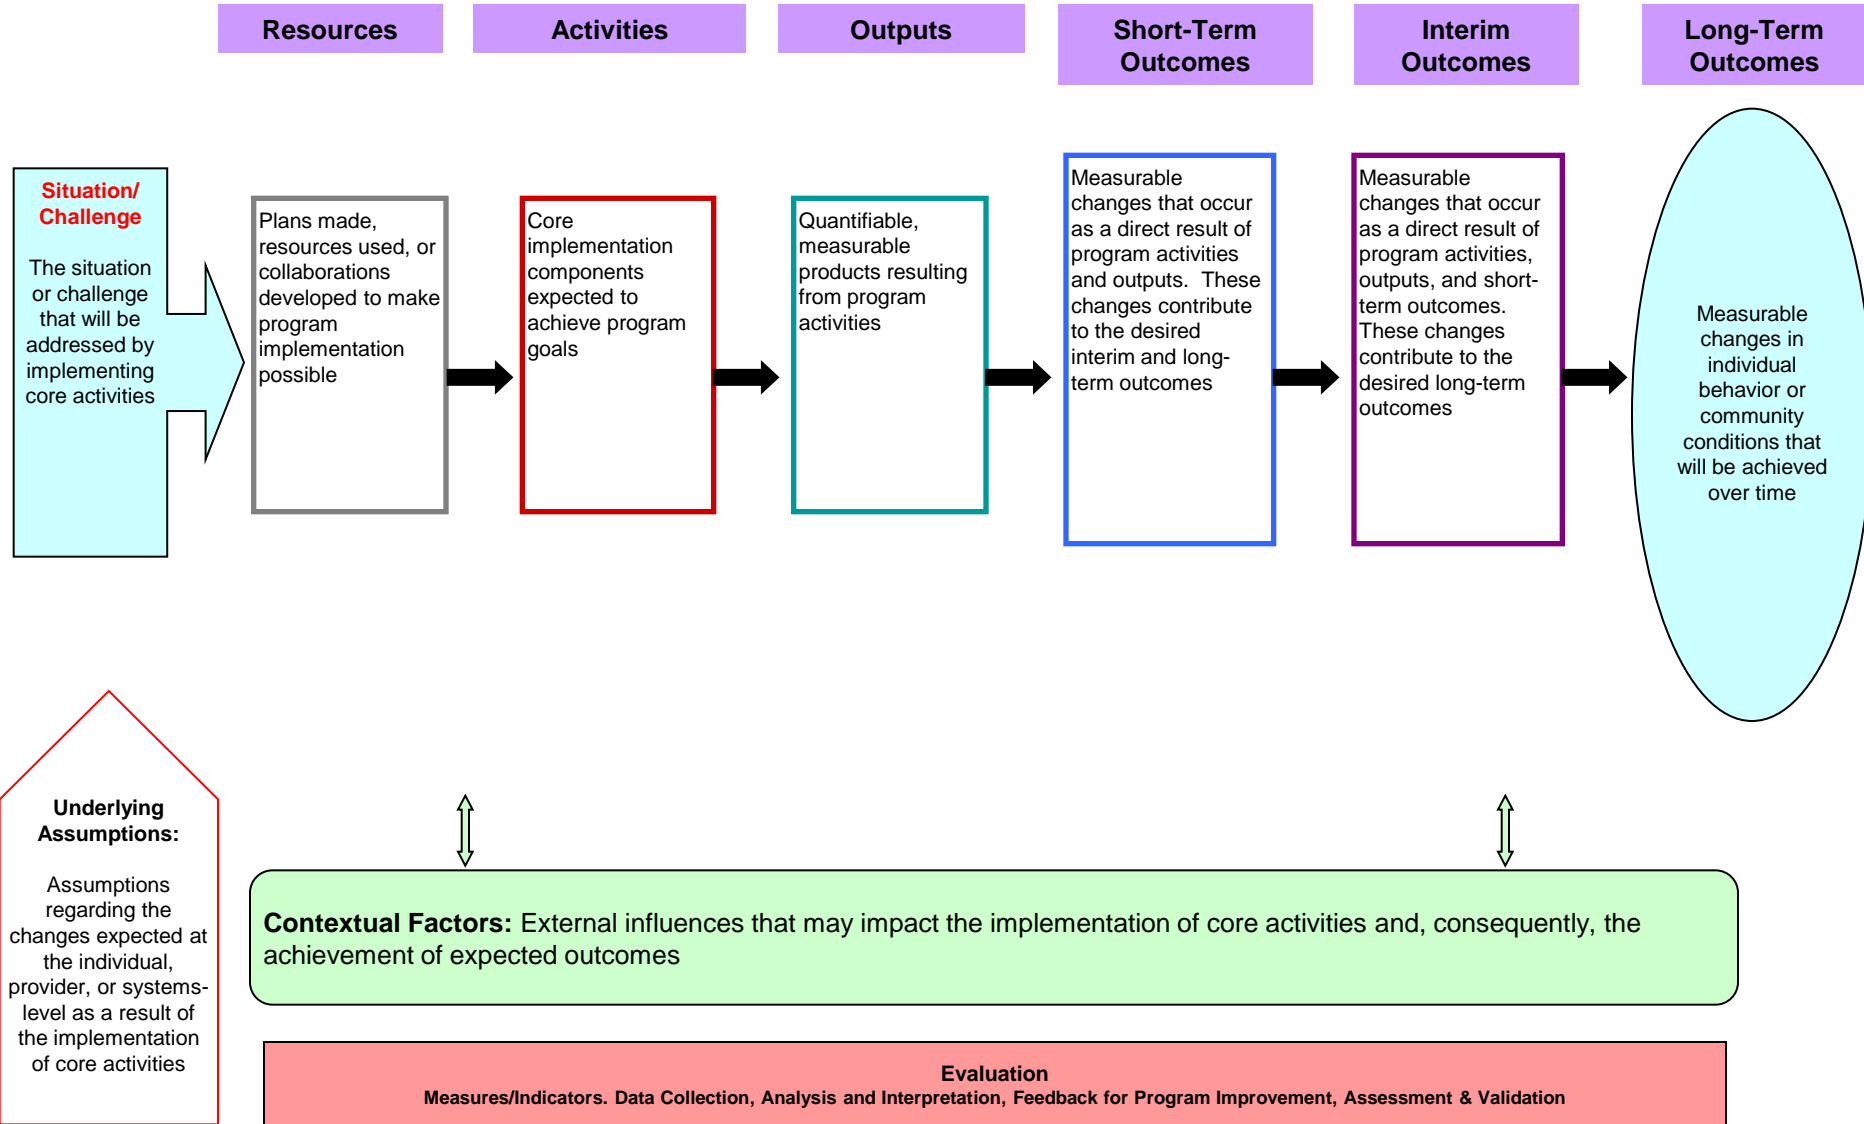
Resources

Activities

Outputs

Short-Term Outcomes

Interim Outcomes

Long-Term Outcomes

Situation/ Challenge

The situation or challenge that will be addressed by implementing core activities

Plans made, resources used, or collaborations developed to make program implementation possible

Core implementation components expected to achieve program goals

Quantifiable, measurable products resulting from program activities

Measurable changes that occur as a direct result of program activities and outputs. These changes contribute to the desired interim and long-term outcomes

Measurable changes that occur as a direct result of program activities, outputs, and short-term outcomes. These changes contribute to the desired long-term outcomes

Measurable changes in individual behavior or community conditions that will be achieved over time

Underlying Assumptions:

Assumptions regarding the changes expected at the individual, provider, or systems-level as a result of the implementation of core activities

**Contextual Factors:** External influences that may impact the implementation of core activities and, consequently, the achievement of expected outcomes

Evaluation

Measures/Indicators. Data Collection, Analysis and Interpretation, Feedback for Program Improvement, Assessment & Validation